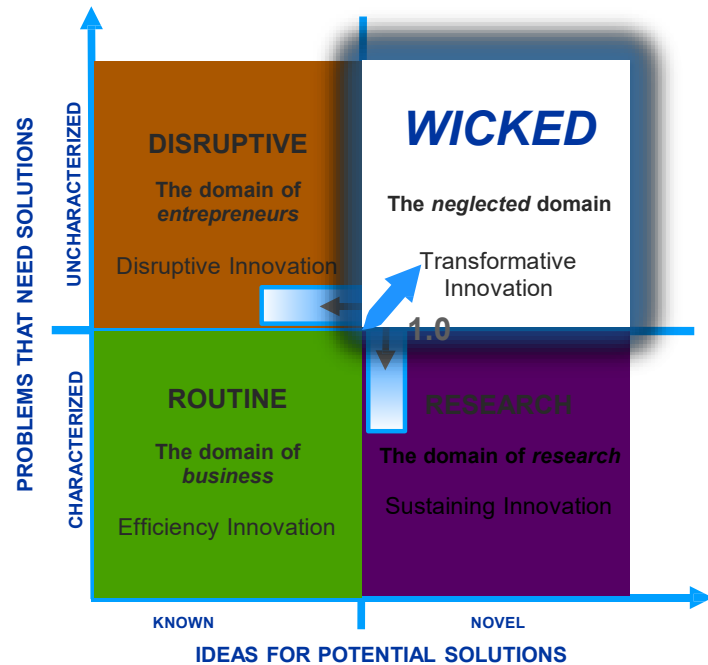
PROBLEMS THAT NEED SOLUTIONS

UNCHARACTERIZED

CHARACTERIZED

DISRUPTIVE

The domain of *entrepreneurs*

Disruptive Innovation

WICKED

The *neglected* domain

Transformative Innovation

1.0

ROUTINE

The domain of *business*

Efficiency Innovation

RESEARCH

The domain of *research*

Sustaining Innovation

KNOWN

NOVEL

IDEAS FOR POTENTIAL SOLUTIONS